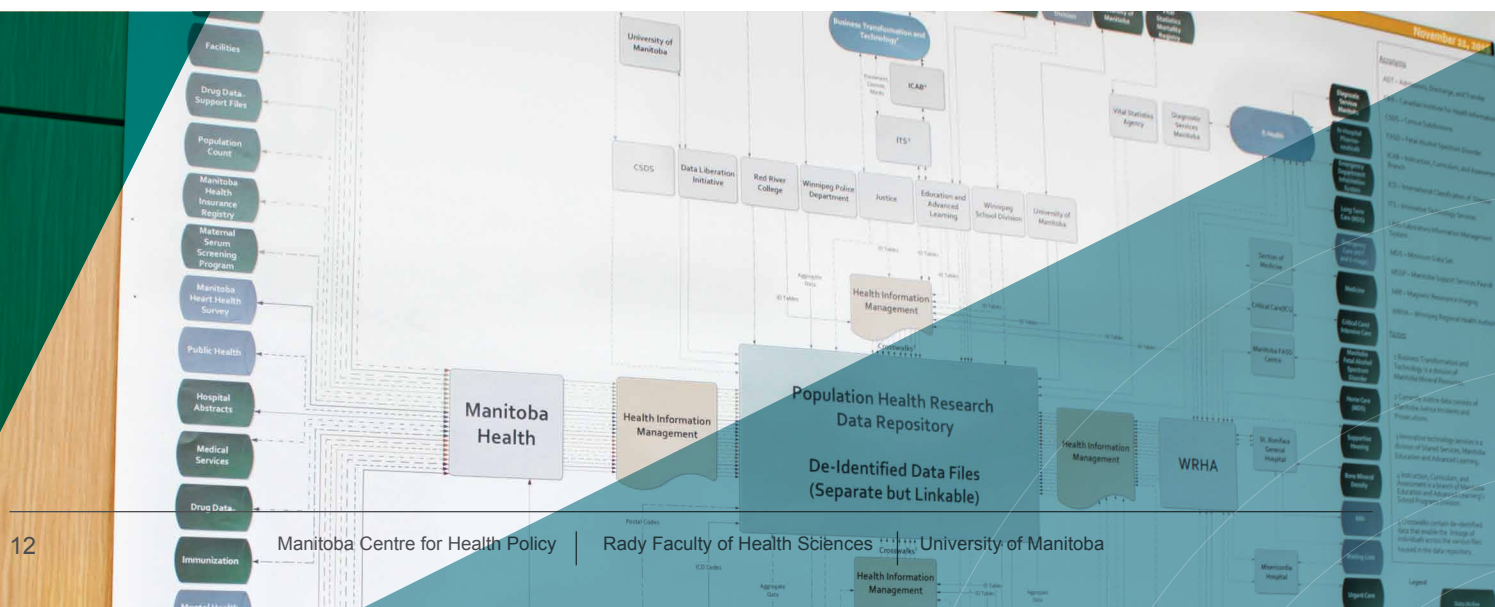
Facilities

Drug Data Support Files

Population Count

Manitoba Health Insurance Registry

Maternal Serum Screening Program

Manitoba Heart Health Survey

Public Health

Hospital Abstracts

Medical Services

Drug Data

Immunization

University of Manitoba

Business Transformation and Technology

ICAB

ITS

CSDS

Data Liberation Initiative

Red River College

Winnipeg Police Department

Justice

Education and Advanced Learning

Winnipeg School Division

University of Manitoba

Vital Statistics Agency

Diagnostic Services Manitoba

Health Information Management

Manitoba Health

Health Information Management

Population Health Research Data Repository

De-Identified Data Files (Separate but Linkable)

Health Information Management

WRHA

Health Information Management

November

Acronyms

12

Manitoba Centre for Health Policy | Rady Faculty of Health Sciences | University of Manitoba